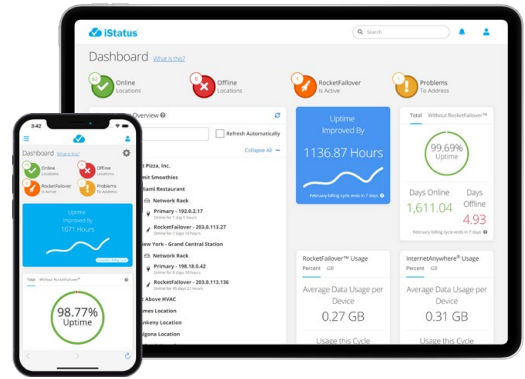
iStatus

Search

Dashboard What is this?

Online Locations

Offline Locations

RocketFailover Is Active

Problems To Address

Overview

Refresh Automatically

Collapse All

Pizza, Inc.

Smoothies

Restaurant

Network Rack

Primary - 192.6.2.17

RocketFailover - 203.0.113.27

New York - Grand Central Station

Network Rack

Primary - 198.18.0.42

RocketFailover - 203.0.113.136

Above HVAC

Location

Location

Location

Uptime Improved By

1136.87 Hours

Total Without RocketFailover™

99.69% Uptime

Days Online 1,611.04

Days Offline 4.93

RocketFailover™ Usage

Percent GB

Average Data Usage per Device

0.27 GB

Usage this Cycle

InternetAnywhere® Usage

Percent GB

Average Data Usage per Device

0.31 GB

Usage this Cycle

3:42

Dashboard What is this?

Online Locations

Offline Locations

RocketFailover Is Active

Problems To Address

Uptime Improved By

1671 Hours

Total Without RocketFailover™

98.77% Uptime